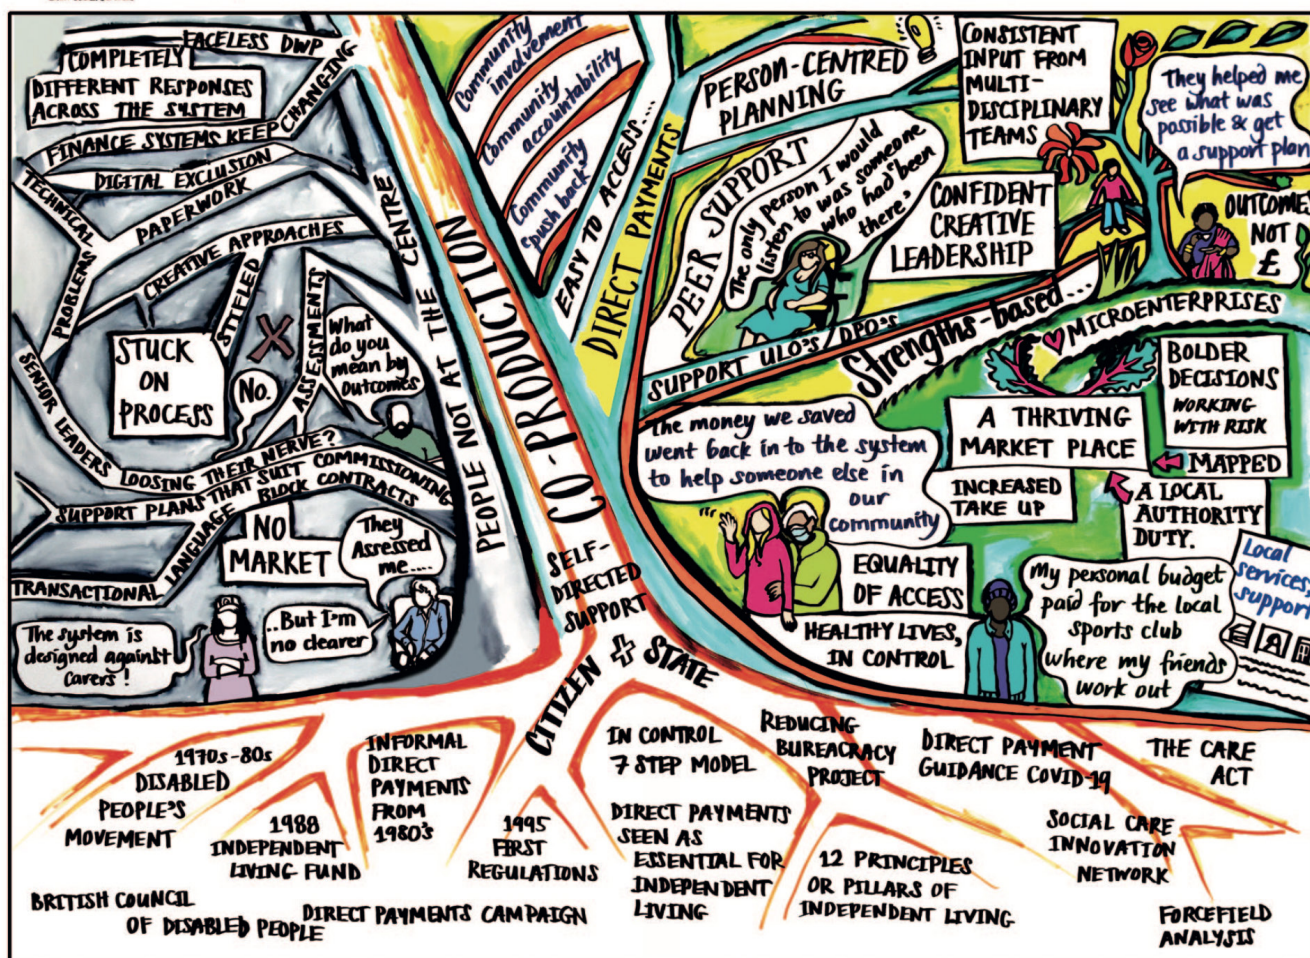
COMPLETELY
FACELESS DWP
DIFFERENT RESPONSES ACROSS THE SYSTEM
FINANCE SYSTEMS KEEP CHANGING
DIGITAL EXCLUSION
TECHNICAL PROBLEMS
PAPERWORK
CREATIVE APPROACHES
STIFLED
STUCK ON PROCESS
No.
ASSESSMENTS
What do you mean by outcomes
SENIOR LEADERS LOOSING THEIR NERVE?
SUPPORT PLANS THAT SUIT COMMISSIONING
BLOCK CONTRACTS
TRANSACTIONAL LANGUAGE
NO MARKET
They Assessed me....
..But I'm no clearer
The system is designed against Carers!
PEOPLE NOT AT THE CENTRE
CO-PRODUCTION
Community involvement
Community accountability
Community 'push back'
EASY TO ACCESS...
DIRECT PAYMENTS
PERSON-CENTRED PLANNING
CONSISTENT INPUT FROM MULTI-DISCIPLINARY TEAMS
They helped me see what was possible & get a support plan
PEER SUPPORT
The only person I would listen to was someone who had 'been there'
CONFIDENT CREATIVE LEADERSHIP
OUTCOMES NOT £
SUPPORT ULO'S / DPO's
Strengths-based...
MICROENTERPRISES
BOLDER DECISIONS WORKING WITH RISK
A THRIVING MARKET PLACE
MAPPED
The money we saved went back in to the system to help someone else in our community
INCREASED TAKE UP
A LOCAL AUTHORITY DUTY.
EQUALITY OF ACCESS
My personal budget paid for the local sports club where my friends work out
Local services, support
HEALTHY LIVES, IN CONTROL
SELF-DIRECTED SUPPORT
CITIZEN & STATE
1970s-80s DISABLED PEOPLE'S MOVEMENT
1988 INDEPENDENT LIVING FUND
INFORMAL DIRECT PAYMENTS FROM 1980's
1995 FIRST REGULATIONS
IN CONTROL 7 STEP MODEL
REDUCING BUREACRACY PROJECT
DIRECT PAYMENT GUIDANCE COVID-19
THE CARE ACT
DIRECT PAYMENTS SEEN AS ESSENTIAL FOR INDEPENDENT LIVING
12 PRINCIPLES OR PILLARS OF INDEPENDENT LIVING
SOCIAL CARE INNOVATION NETWORK
BRITISH COUNCIL OF DISABLED PEOPLE
DIRECT PAYMENTS CAMPAIGN
FORCEFIELD ANALYSIS